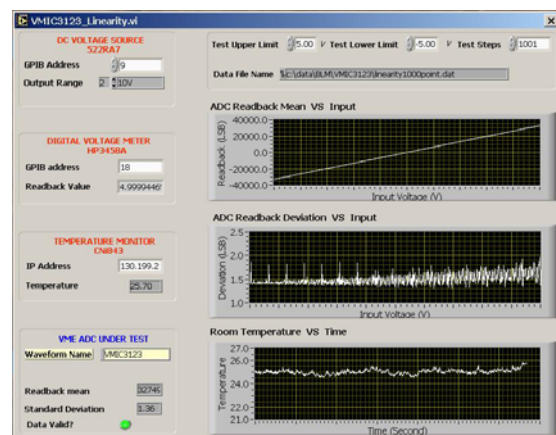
VMIC3123_Linearity.vi

DC VOLTAGE SOURCE
522RA7

GPIB Address 9

Output Range 2 10V

DIGITAL VOLTAGE METER
HP3458A

GPIB address 18

Readback Value 4.9999446

TEMPERATURE MONITOR
CN843

IP Address 130.199.2

Temperature 25.70

VME ADC UNDER TEST

Waveform Name VMIC3123

Readback mean 32745

Standard Deviation 1.36

Data Valid?

Test Upper Limit 5.00 Test Lower Limit -5.00 Test Steps 1001

Data File Name c:\data\BLM\VMIC3123\linearity1000point.dat

ADC Readback Mean VS Input

40000.0
20000.0
0.0
-20000.0
-40000.0

Readback (LSB)

Input Voltage (V)

ADC Readback Deviation VS Input

2.5
2.0
1.5
1.0

Deviation (LSB)

Input Voltage (V)

Room Temperature VS Time

26.0
24.0
23.0
22.0
21.0

Temperature

Time (Second)